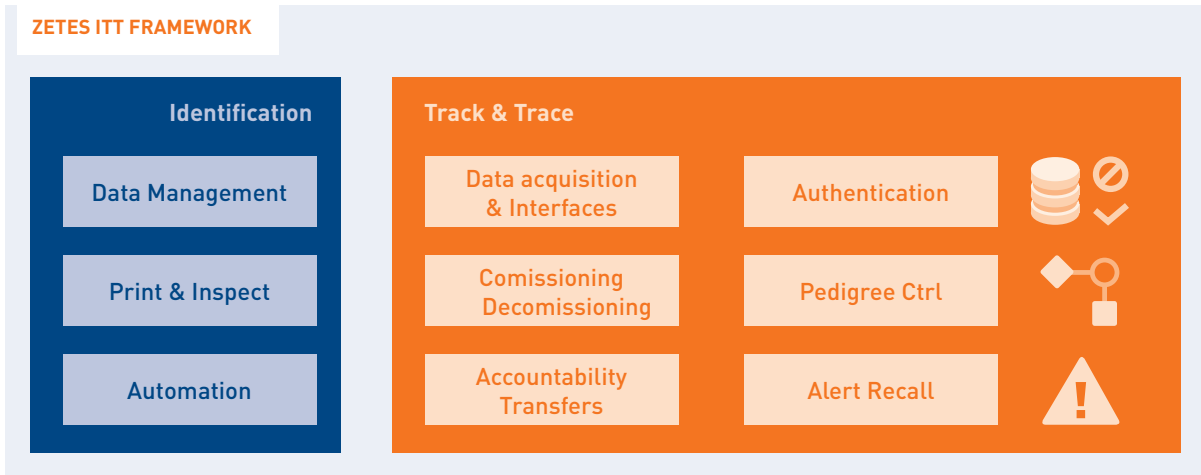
ZETES ITT FRAMEWORK

Identification

Data Management

Print & Inspect

Automation

Track & Trace

Data acquisition & Interfaces

Authentication

Comissioning Decomissioning

Pedigree Ctrl

Accountability Transfers

Alert Recall

!